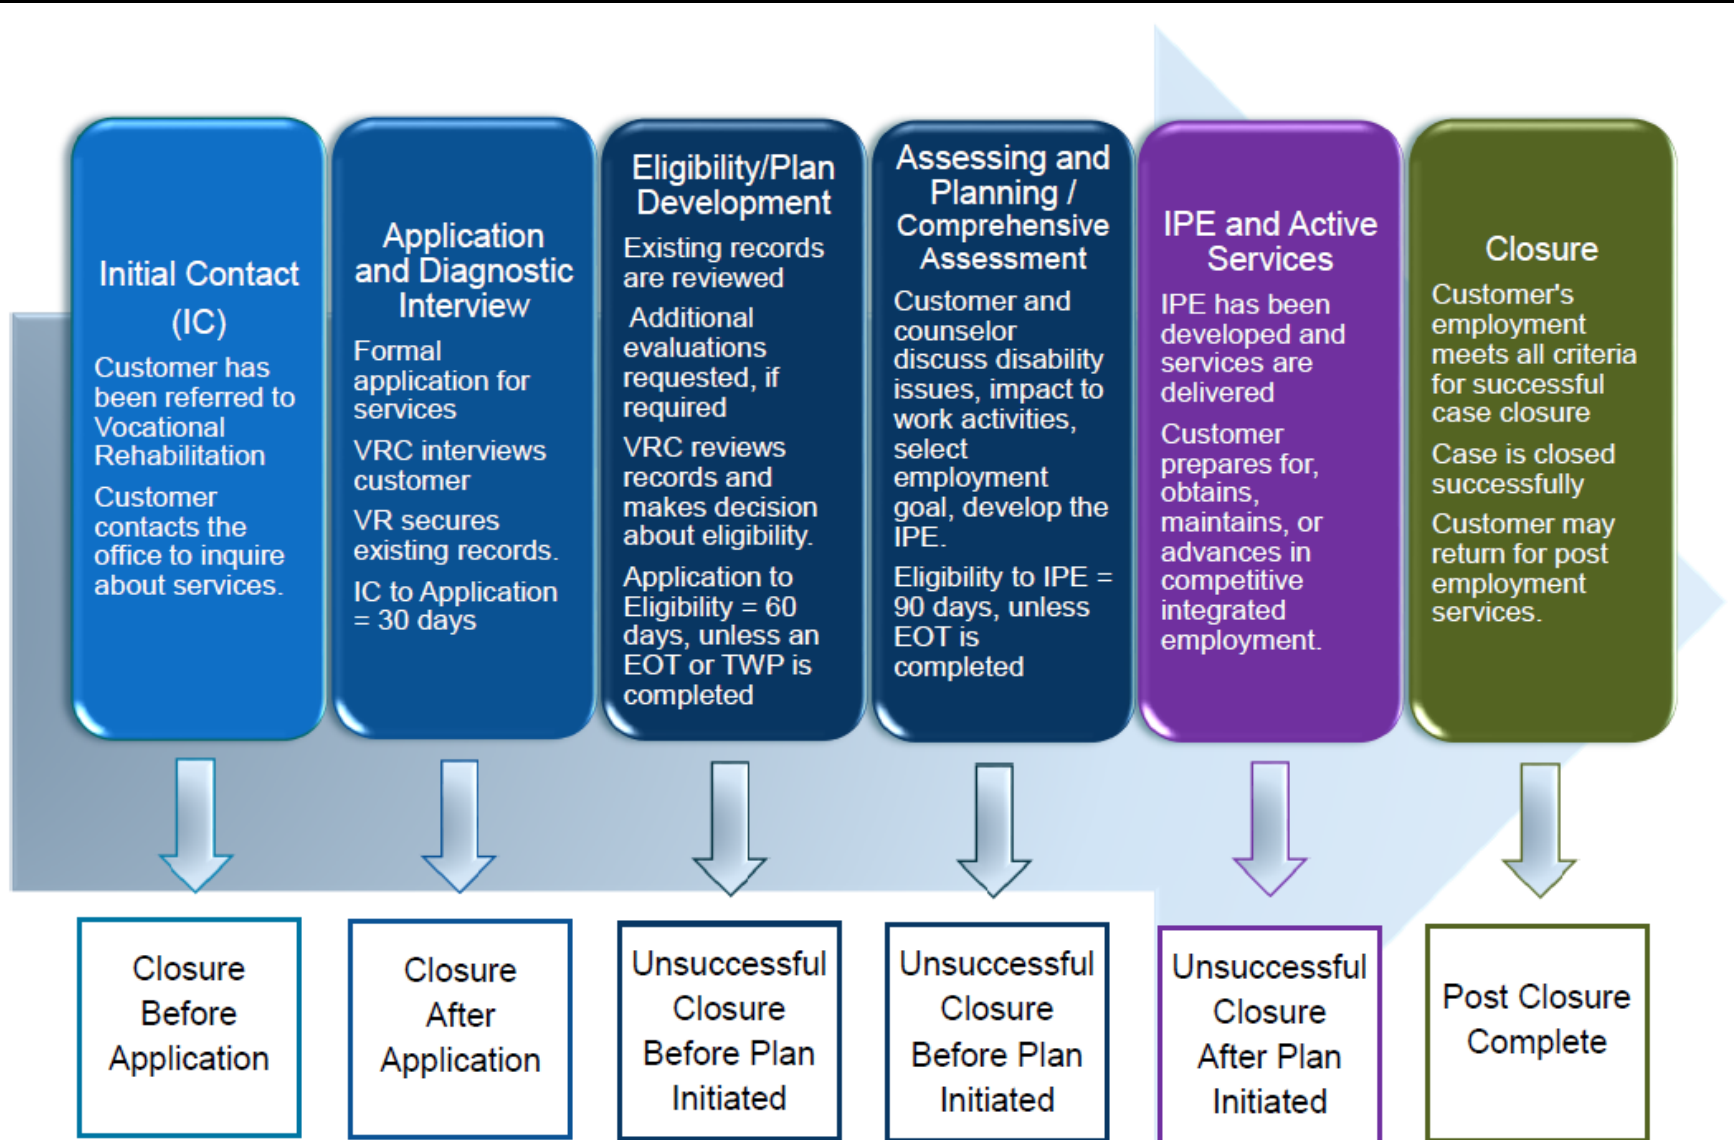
Initial Contact (IC)

Customer has been referred to Vocational Rehabilitation

Customer contacts the office to inquire about services.

Application and Diagnostic Interview

Formal application for services

VRC interviews customer

VR secures existing records.

IC to Application = 30 days

Eligibility/Plan Development

Existing records are reviewed

Additional evaluations requested, if required

VRC reviews records and makes decision about eligibility.

Application to Eligibility = 60 days, unless an EOT or TWP is completed

Assessing and Planning / Comprehensive Assessment

Customer and counselor discuss disability issues, impact to work activities, select employment goal, develop the IPE.

Eligibility to IPE = 90 days, unless EOT is completed

IPE and Active Services

IPE has been developed and services are delivered

Customer prepares for, obtains, maintains, or advances in competitive integrated employment.

Closure

Customer's employment meets all criteria for successful case closure

Case is closed successfully

Customer may return for post employment services.

Closure Before Application

Closure After Application

Unsuccessful Closure Before Plan Initiated

Unsuccessful Closure Before Plan Initiated

Unsuccessful Closure After Plan Initiated

Post Closure Complete